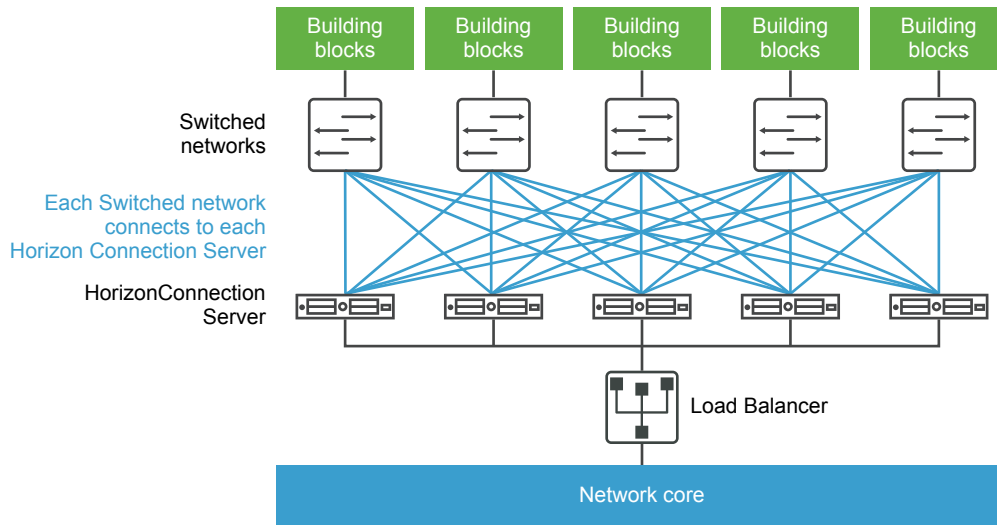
Building blocks

Building blocks

Building blocks

Building blocks

Building blocks

Switched networks

Each Switched network connects to each Horizon Connection Server

HorizonConnection Server

Load Balancer

Network core